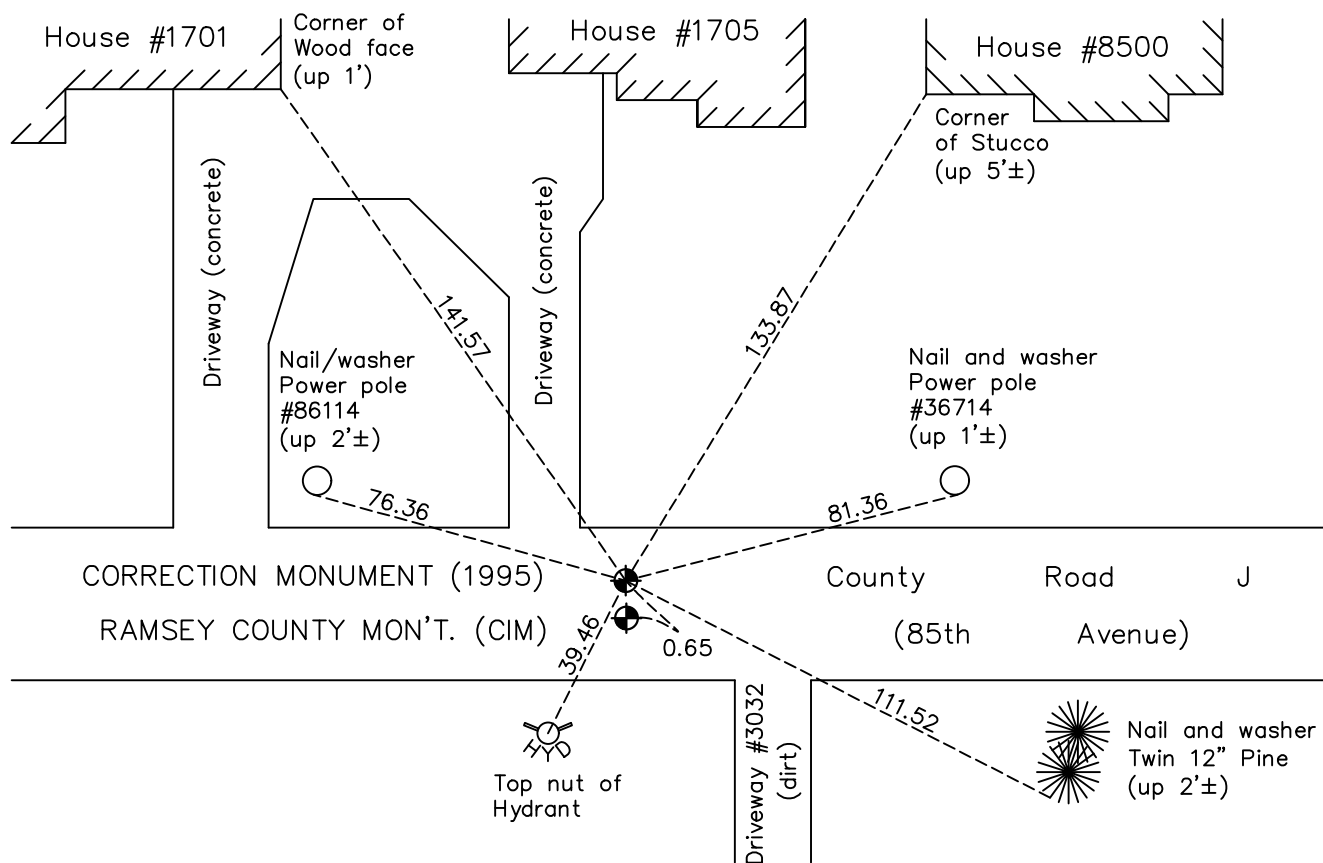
House #1701

Corner of Wood face (up 1')

House #1705

House #8500

Corner of Stucco (up 5'±)

Driveway (concrete)

Driveway (concrete)

141.57

133.87

Nail/washer Power pole #86114 (up 2'±)

Nail and washer Power pole #36714 (up 1'±)

76.36

81.36

CORRECTION MONUMENT (1995)

County Road J

RAMSEY COUNTY MON'T. (CIM)

(85th Avenue)

39.46

0.65

111.52

HYD

Top nut of Hydrant

Driveway #3032 (dirt)

Nail and washer Twin 12" Pine (up 2'±)